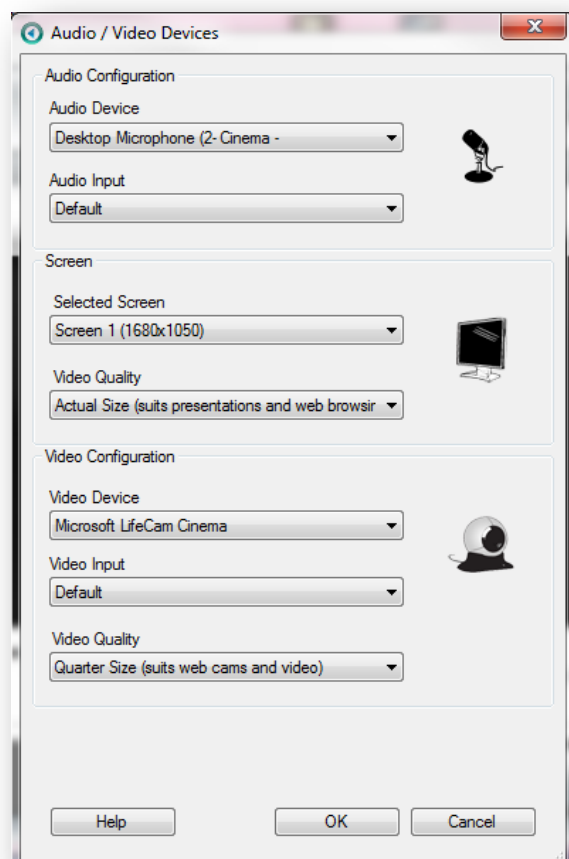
Audio / Video Devices

Audio Configuration

Audio Device

Desktop Microphone (2- Cinema -

Audio Input

Default

Screen

Selected Screen

Screen 1 (1680x1050)

Video Quality

Actual Size (suits presentations and web browsir

Video Configuration

Video Device

Microsoft LifeCam Cinema

Video Input

Default

Video Quality

Quarter Size (suits web cams and video)

Help

OK

Cancel